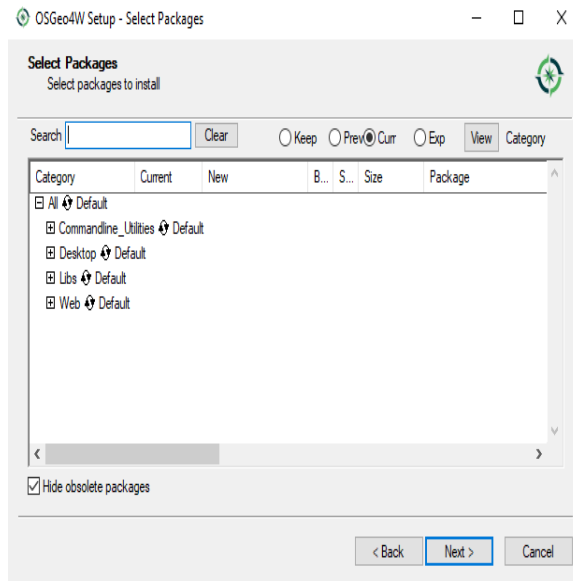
OSGeo4W Setup - Select Packages

Select Packages
Select packages to install

Search | Clear | Keep | Prev | Curr | Exp | View | Category

| Category | Current | New | B... | S... | Size | Package |
|---|---|---|---|---|---|---|

⊟ All Default
⊞ Commandline_Utilities Default
⊞ Desktop Default
⊞ Libs Default
⊞ Web Default

Hide obsolete packages

< Back | Next > | Cancel